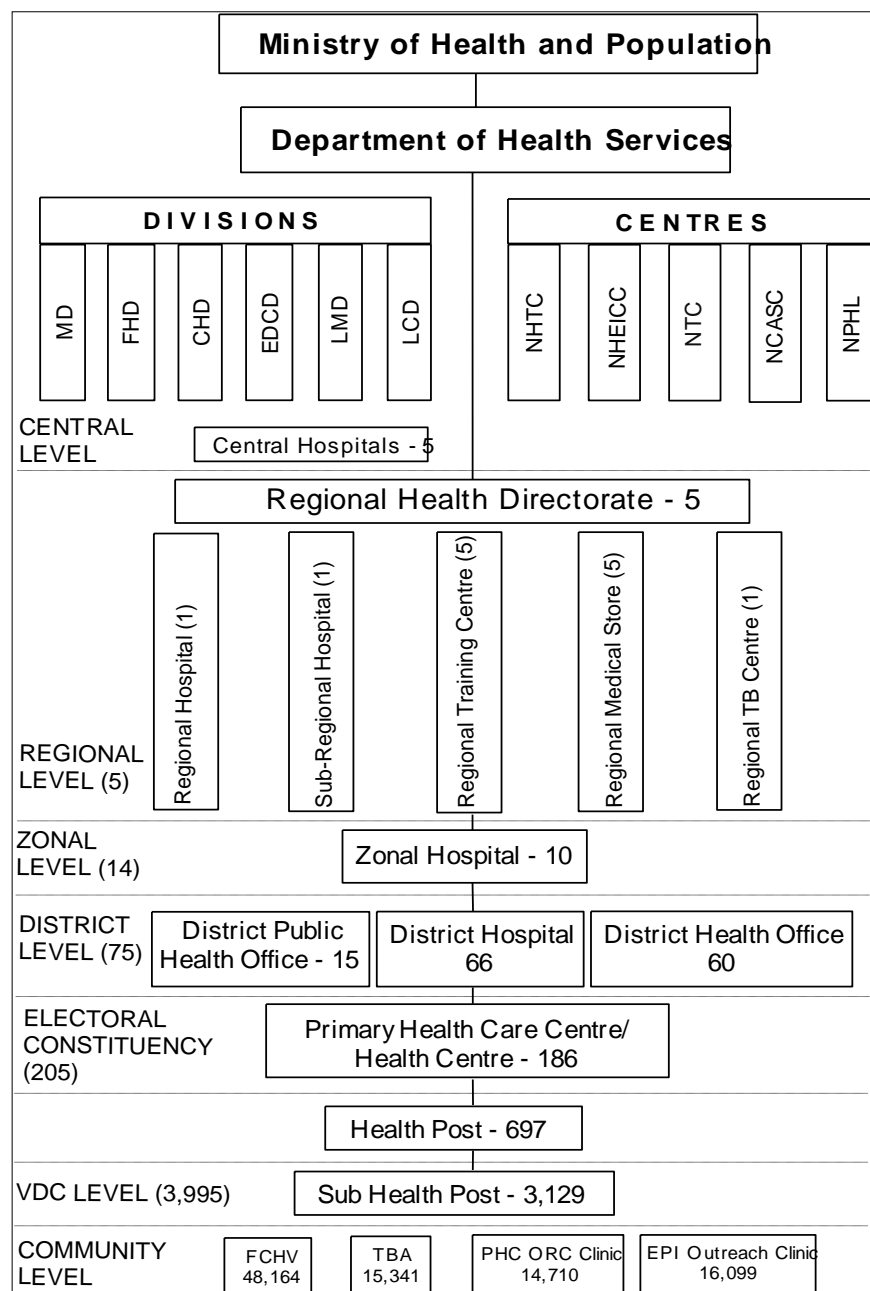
Ministry of Health and Population

Department of Health Services

DIVISIONS

MD

FHD

CHD

EDCD

LMD

LCD

CENTRES

NHTC

NHEICC

NTC

NCASC

NPHL

CENTRAL LEVEL

Central Hospitals - 5

Regional Health Directorate - 5

Regional Hospital (1)

Sub-Regional Hospital (1)

Regional Training Centre (5)

Regional Medical Store (5)

Regional TB Centre (1)

REGIONAL LEVEL (5)

ZONAL LEVEL (14)

Zonal Hospital - 10

DISTRICT LEVEL (75)

District Public Health Office - 15

District Hospital 66

District Health Office 60

ELECTORAL CONSTITUENCY (205)

Primary Health Care Centre/ Health Centre - 186

Health Post - 697

VDC LEVEL (3,995)

Sub Health Post - 3,129

COMMUNITY LEVEL

FCHV 48,164

TBA 15,341

PHC ORC Clinic 14,710

EPI Outreach Clinic 16,099